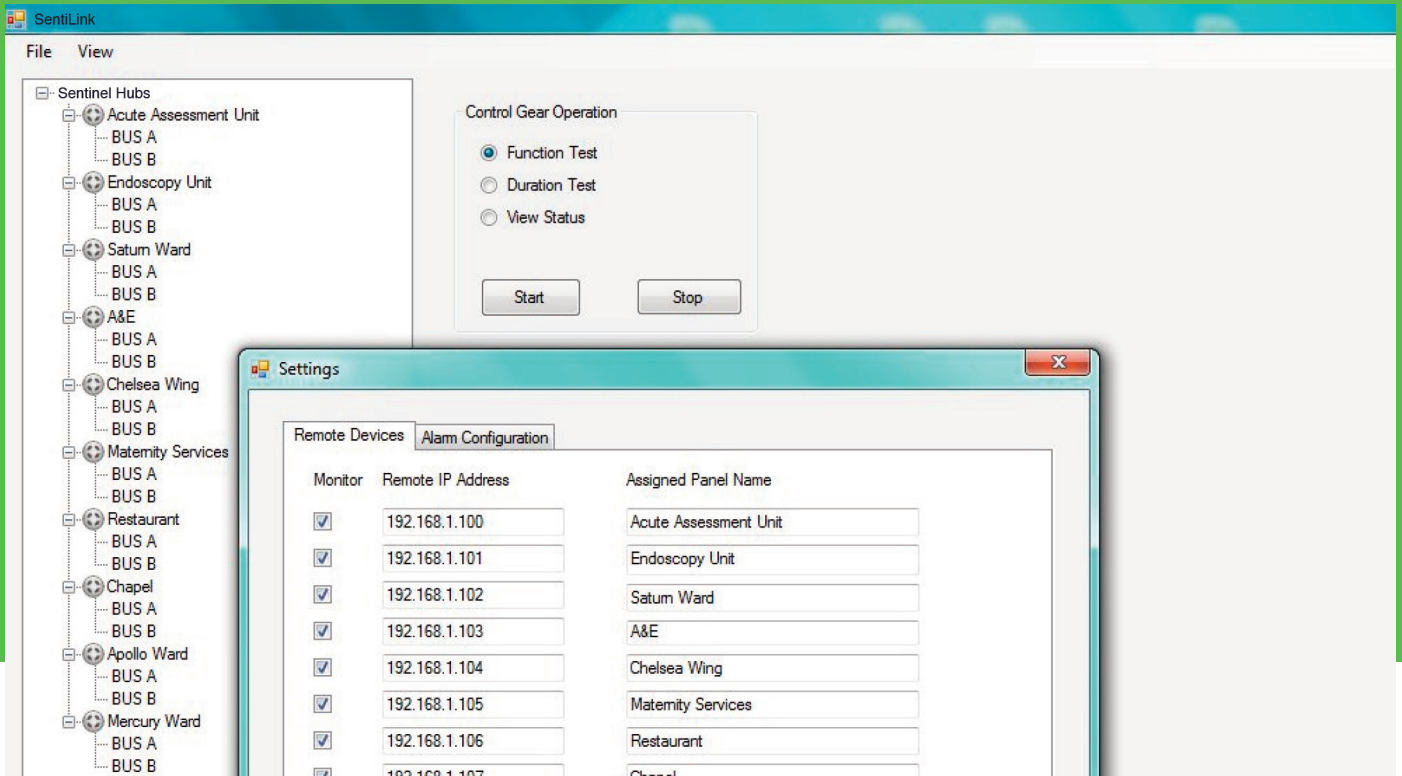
SentiLink

File View

Sentinel Hubs
Acute Assessment Unit
BUS A
BUS B
Endoscopy Unit
BUS A
BUS B
Saturn Ward
BUS A
BUS B
A&E
BUS A
BUS B
Chelsea Wing
BUS A
BUS B
Maternity Services
BUS A
BUS B
Restaurant
BUS A
BUS B
Chapel
BUS A
BUS B
Apollo Ward
BUS A
BUS B
Mercury Ward
BUS A
BUS B

Control Gear Operation
Function Test
Duration Test
View Status

Start
Stop

Settings

Remote Devices
Alarm Configuration

| Monitor | Remote IP Address | Assigned Panel Name |
|---|---|---|
| ☑ | 192.168.1.100 | Acute Assessment Unit |
| ☑ | 192.168.1.101 | Endoscopy Unit |
| ☑ | 192.168.1.102 | Saturn Ward |
| ☑ | 192.168.1.103 | A&E |
| ☑ | 192.168.1.104 | Chelsea Wing |
| ☑ | 192.168.1.105 | Maternity Services |
| ☑ | 192.168.1.106 | Restaurant |
| ☑ | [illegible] | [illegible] |